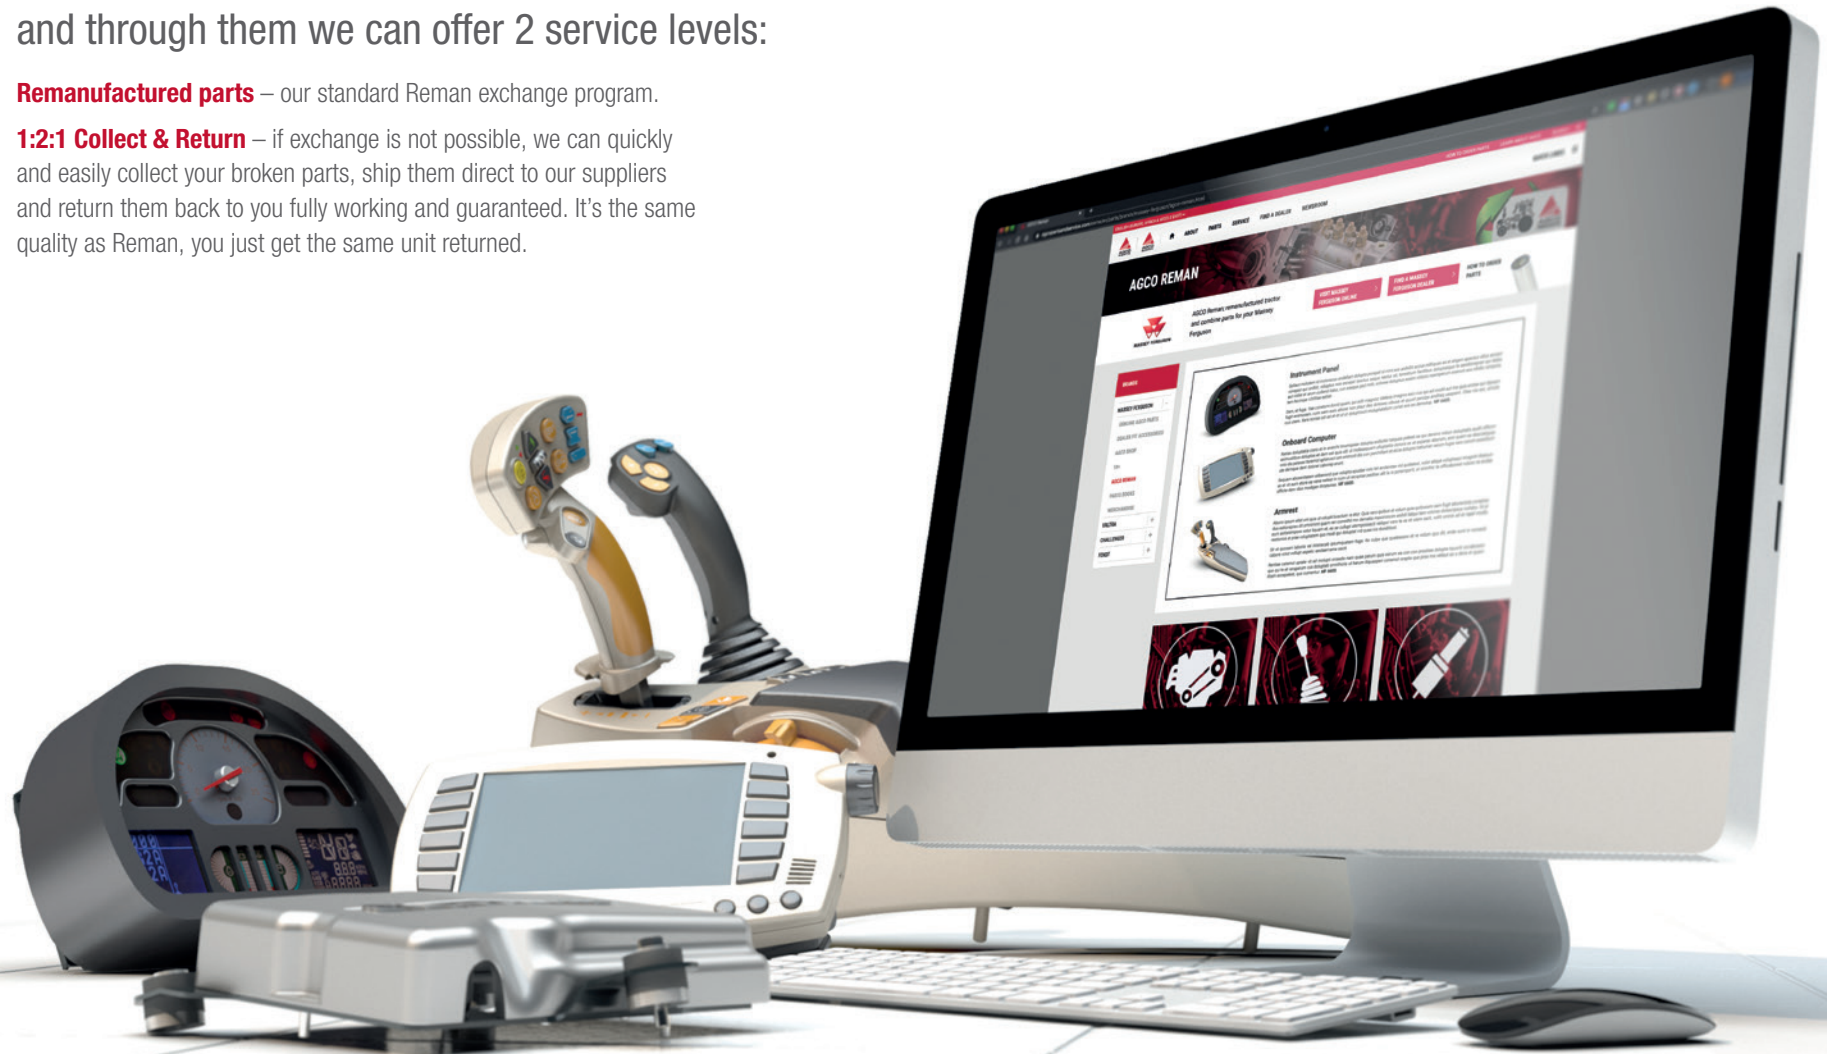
and through them we can offer 2 service levels:

Remanufactured parts – our standard Reman exchange program.

1:2:1 Collect & Return – if exchange is not possible, we can quickly and easily collect your broken parts, ship them direct to our suppliers and return them back to you fully working and guaranteed. It's the same quality as Reman, you just get the same unit returned.

ABOUT PARTS SERVICE FIND A DEALER NEWSROOM

AGCO REMAN

AGCO Reman: remanufactured tractor and combine parts for your Massey Ferguson

VISIT MASSEY FERGUSON ONLINE

FIND A MASSEY FERGUSON DEALER

HOW TO ORDER PARTS

Instrument Panel

Onboard Computer

Armrest

MASSEY FERGUSON

AGCO REMAN

VALTRA

CHALLENGER

FENDT